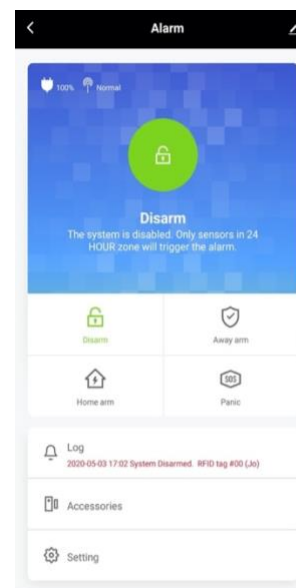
Alarm

100% Normal

Disarm
The system is disabled. Only sensors in 24 HOUR zone will trigger the alarm.

Disarm

Away arm

Home arm

SOS

Panic

Log
2020-05-03 17:02 System Disarmed. RFID tag #00 (Jo)

Accessories

Setting